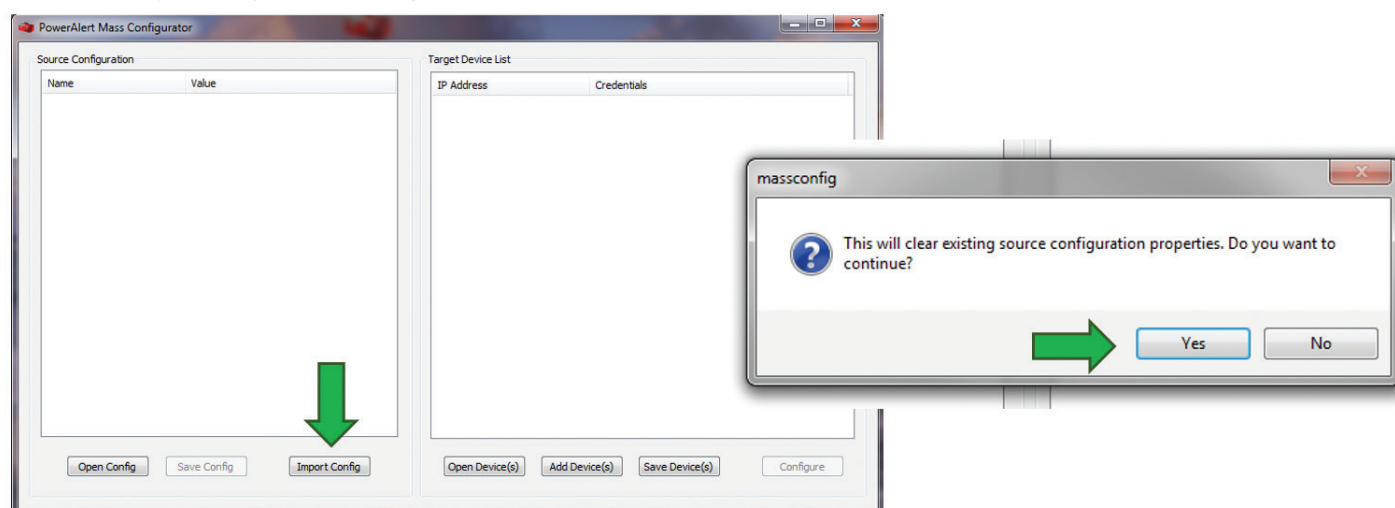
PowerAlert Mass Configurator

Source Configuration

| Name | Value |
|---|---|

Open Config Save Config Import Config

Target Device List

| IP Address | Credentials |
|---|---|

Open Device(s) Add Device(s) Save Device(s) Configure

massconfig

This will clear existing source configuration properties. Do you want to continue?

Yes No